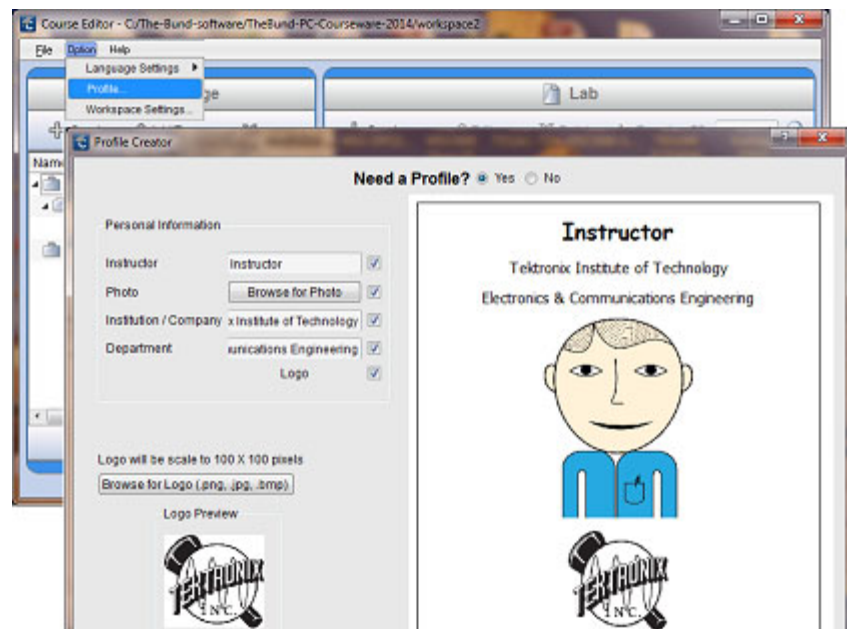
Course Editor - C:/The-Bund-software/TheBund-PC-Courseware-2014/workspace2

File Option Help

Language Settings
Profile...
Workspace Settings...

ge

Lab

Name

Profile Creator

Need a Profile? Yes No

Personal Information

Instructor Instructor
Photo Browse for Photo
Institution / Company x Institute of Technology
Department unications Engineering
Logo

Logo will be scale to 100 X 100 pixels

Browse for Logo (.png, .jpg, .bmp)

Logo Preview

TEKTRONIX INC.

Instructor

Tektronix Institute of Technology

Electronics & Communications Engineering

TEKTRONIX INC.